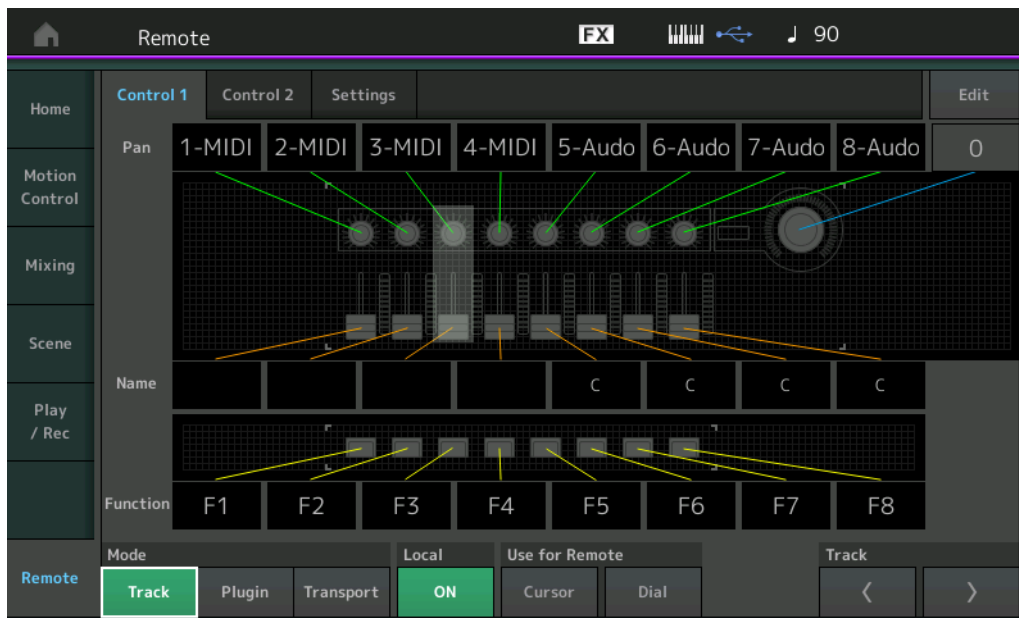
Remote

FX

♩ 90

Home

Motion Control

Mixing

Scene

Play / Rec

Remote

Control 1

Control 2

Settings

Edit

Pan

| 1-MIDI | 2-MIDI | 3-MIDI | 4-MIDI | 5-Audo | 6-Audo | 7-Audo | 8-Audo |
|---|---|---|---|---|---|---|---|

0

Name

| | | | | C | C | C | C |
|---|---|---|---|---|---|---|---|

Function

| F1 | F2 | F3 | F4 | F5 | F6 | F7 | F8 |
|---|---|---|---|---|---|---|---|

Mode

Track

Plugin

Transport

Local

ON

Use for Remote

Cursor

Dial

Track

〈

〉